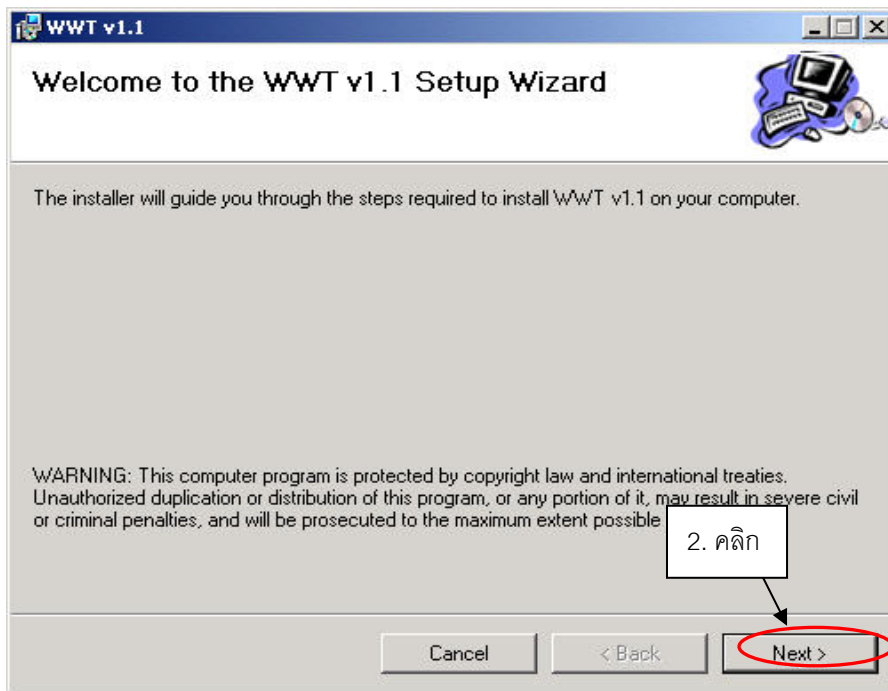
WWT v1.1

Welcome to the WWT v1.1 Setup Wizard

The installer will guide you through the steps required to install WWT v1.1 on your computer.

WARNING: This computer program is protected by copyright law and international treaties. Unauthorized duplication or distribution of this program, or any portion of it, may result in severe civil or criminal penalties, and will be prosecuted to the maximum extent possible

2. คลิก

Cancel

< Back

Next >